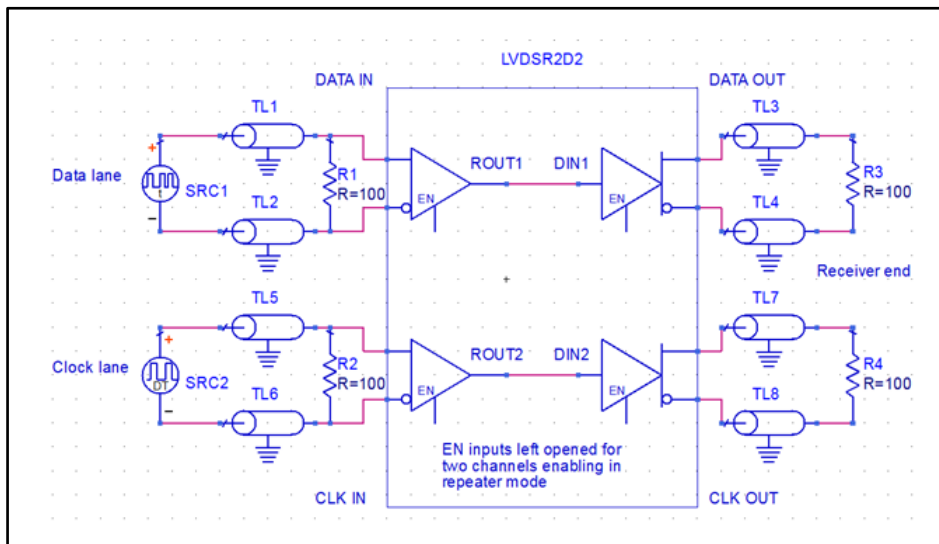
LVDSR2D2

DATA IN

DATA OUT

TL1

TL3

Data lane

SRC1

R1
R=100

ROUT1

DIN1

EN

EN

R3
R=100

TL2

TL4

Receiver end

TL5

TL7

Clock lane

SRC2

R2
R=100

ROUT2

DIN2

EN

EN

R4
R=100

TL6

TL8

EN inputs left opened for two channels enabling in repeater mode

CLK IN

CLK OUT